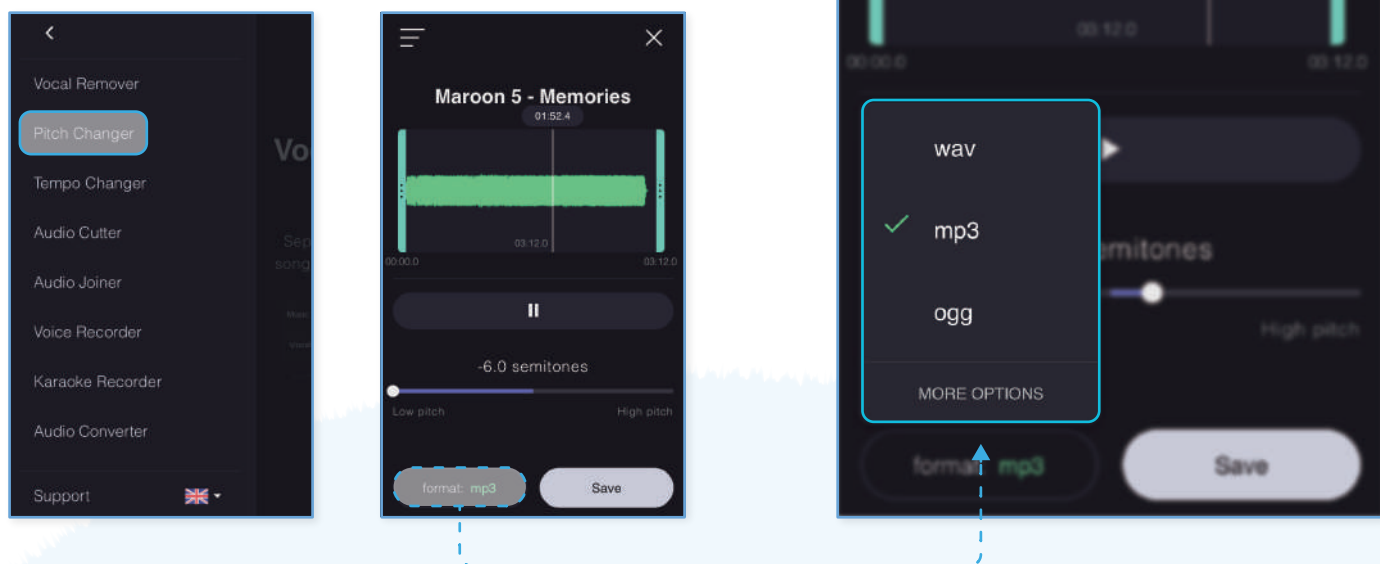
Vocal Remover
Pitch Changer
Tempo Changer
Audio Cutter
Audio Joiner
Voice Recorder
Karaoke Recorder
Audio Converter
Support

Vo
Sep
song

Maroon 5 - Memories
01:52.4
03:12.0
00:00.0
03:12.0
-6.0 semitones
Low pitch
High pitch
format: mp3
Save

03:12.0
00:00.0
03:12.0
wav
mp3
ogg
MORE OPTIONS
emitones
High pitch
format: mp3
Save